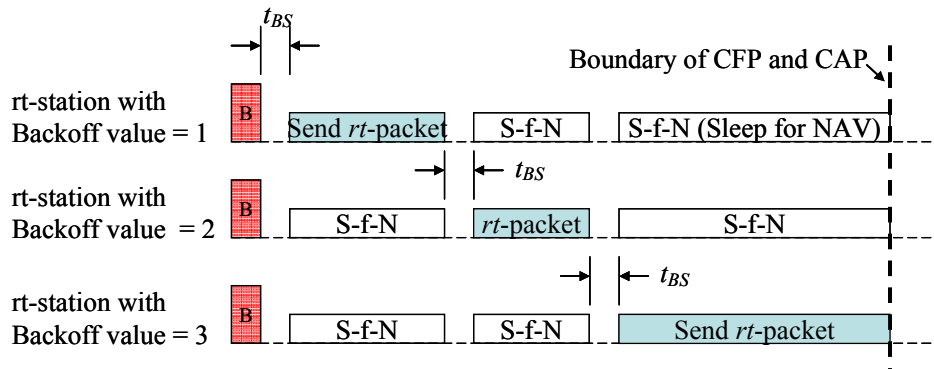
$t_{BS}$

Boundary of CFP and CAP

rt-station with Backoff value = 1

B

Send *rt*-packet

S-f-N

S-f-N (Sleep for NAV)

$t_{BS}$

rt-station with Backoff value = 2

B

S-f-N

*rt*-packet

S-f-N

$t_{BS}$

rt-station with Backoff value = 3

B

S-f-N

S-f-N

Send *rt*-packet